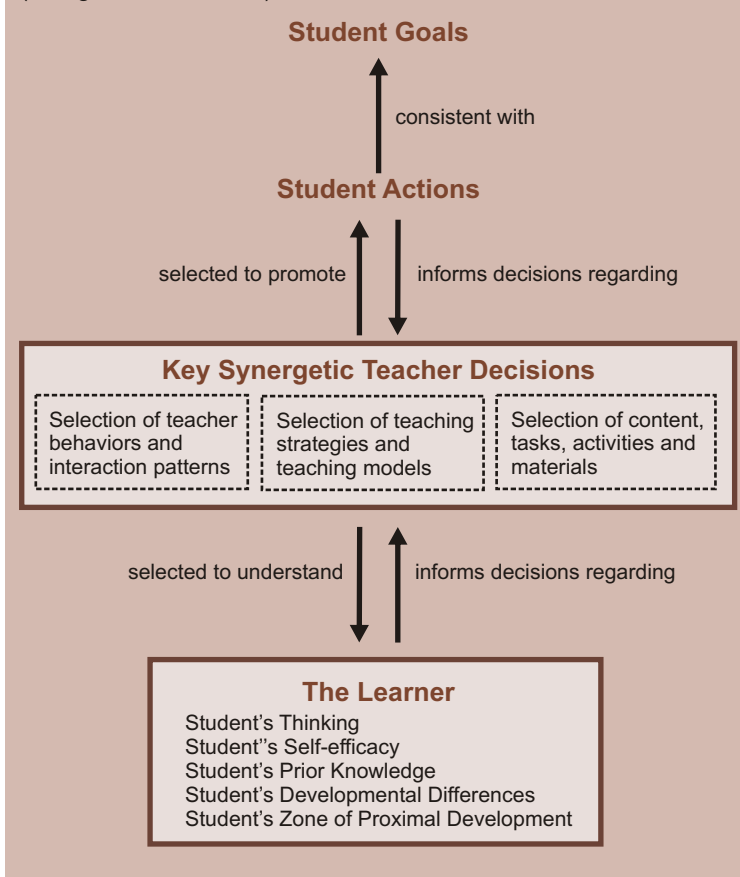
Student Goals

consistent with

Student Actions

selected to promote

informs decisions regarding

Key Synergetic Teacher Decisions

Selection of teacher behaviors and interaction patterns

Selection of teaching strategies and teaching models

Selection of content, tasks, activities and materials

selected to understand

informs decisions regarding

The Learner

Student's Thinking
Student''s Self-efficacy
Student's Prior Knowledge
Student's Developmental Differences
Student's Zone of Proximal Development